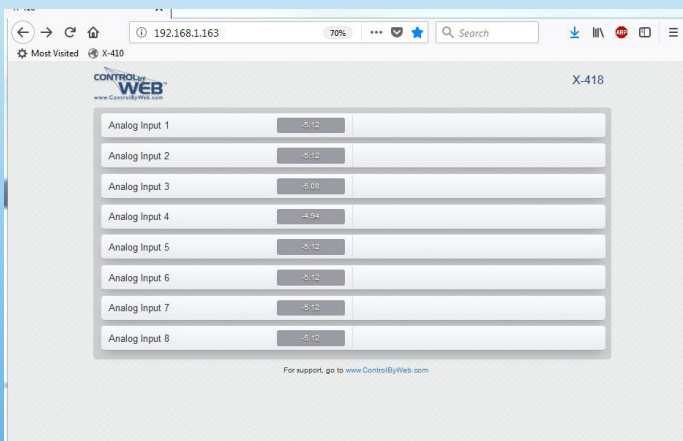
192.168.1.163

70%

Search

Most Visited X-410

CONTROL by WEB
www.ControlByWeb.com

X-418

| | |
|---|---|
| Analog Input 1 | -5.12 |
| Analog Input 2 | -5.12 |
| Analog Input 3 | -5.08 |
| Analog Input 4 | -4.94 |
| Analog Input 5 | -5.12 |
| Analog Input 6 | -5.12 |
| Analog Input 7 | -5.12 |
| Analog Input 8 | -5.12 |

For support, go to www.ControlByWeb.com